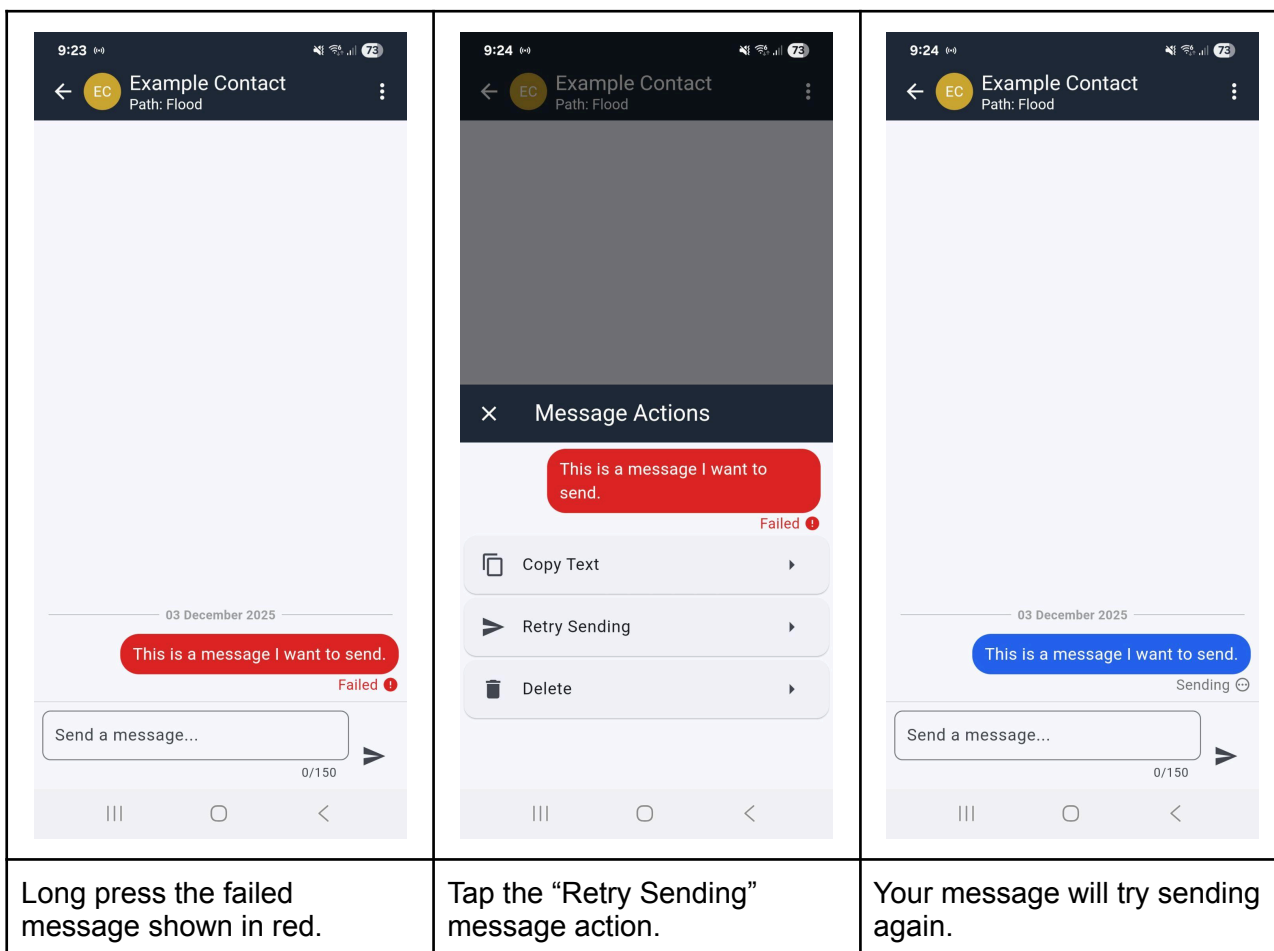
9:23 73
EC Example Contact
Path: Flood
03 December 2025
This is a message I want to send.
Failed
Send a message...
0/150

9:24 73
EC Example Contact
Path: Flood
Message Actions
This is a message I want to send.
Failed
Copy Text
Retry Sending
Delete

9:24 73
EC Example Contact
Path: Flood
03 December 2025
This is a message I want to send.
Sending
Send a message...
0/150

| Long press the failed message shown in red. | Tap the “Retry Sending” message action. | Your message will try sending again. |
|---|---|---|